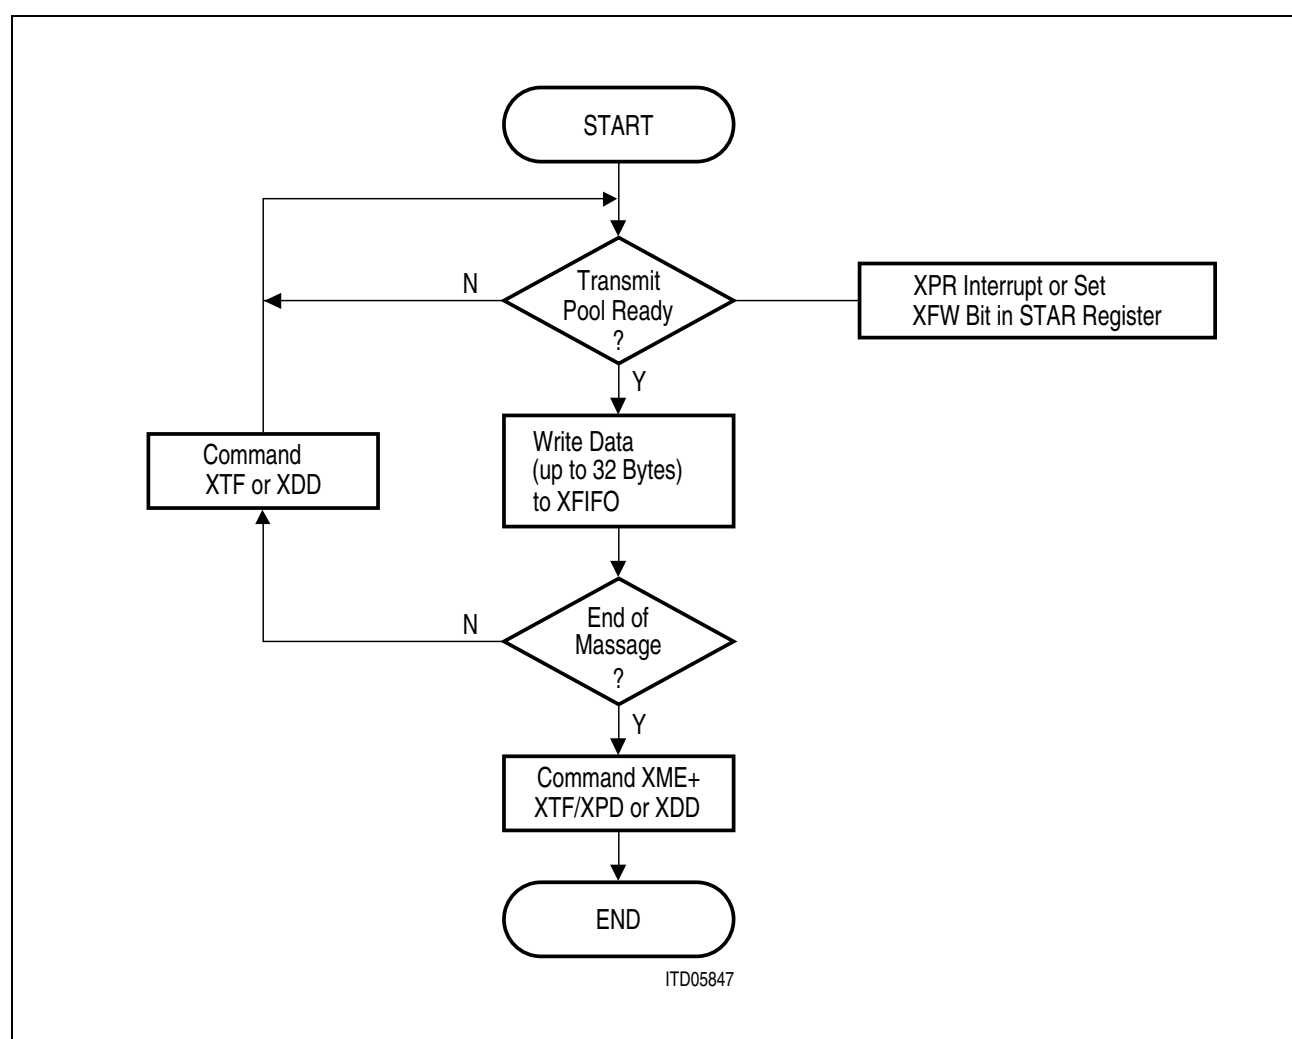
START

Transmit Pool Ready ?

N

XPR Interrupt or Set XFW Bit in STAR Register

Y

Command XTF or XDD

Write Data (up to 32 Bytes) to XFIFO

N

End of Massage ?

Y

Command XME+ XTF/XPD or XDD

END

ITD05847